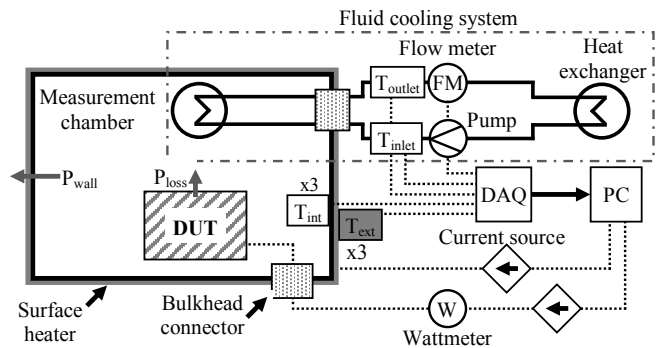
Fluid cooling system

Flow meter

Heat exchanger

Measurement chamber

$T_{outlet}$

FM

Pump

$T_{inlet}$

$P_{wall}$

$P_{loss}$

x3

DUT

$T_{int}$

$T_{ext}$

x3

DAQ

PC

Current source

Surface heater

Bulkhead connector

W

Wattmeter